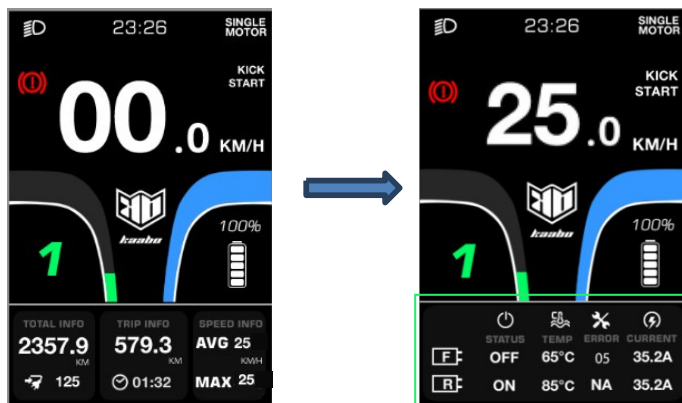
23:26

SINGLE MOTOR

KICK START

00.0 KM/H

kaabo

100%

1

TOTAL INFO
2357.9
KM
125

TRIP INFO
579.3
KM
01:32

SPEED INFO
AVG 25
KM/H
MAX 25

23:26

SINGLE MOTOR

KICK START

25.0 KM/H

kaabo

100%

1

| | STATUS | TEMP | ERROR | CURRENT |
|---|---|---|---|---|
| F | OFF | 65°C | 05 | 35.2A |
| R | ON | 85°C | NA | 35.2A |